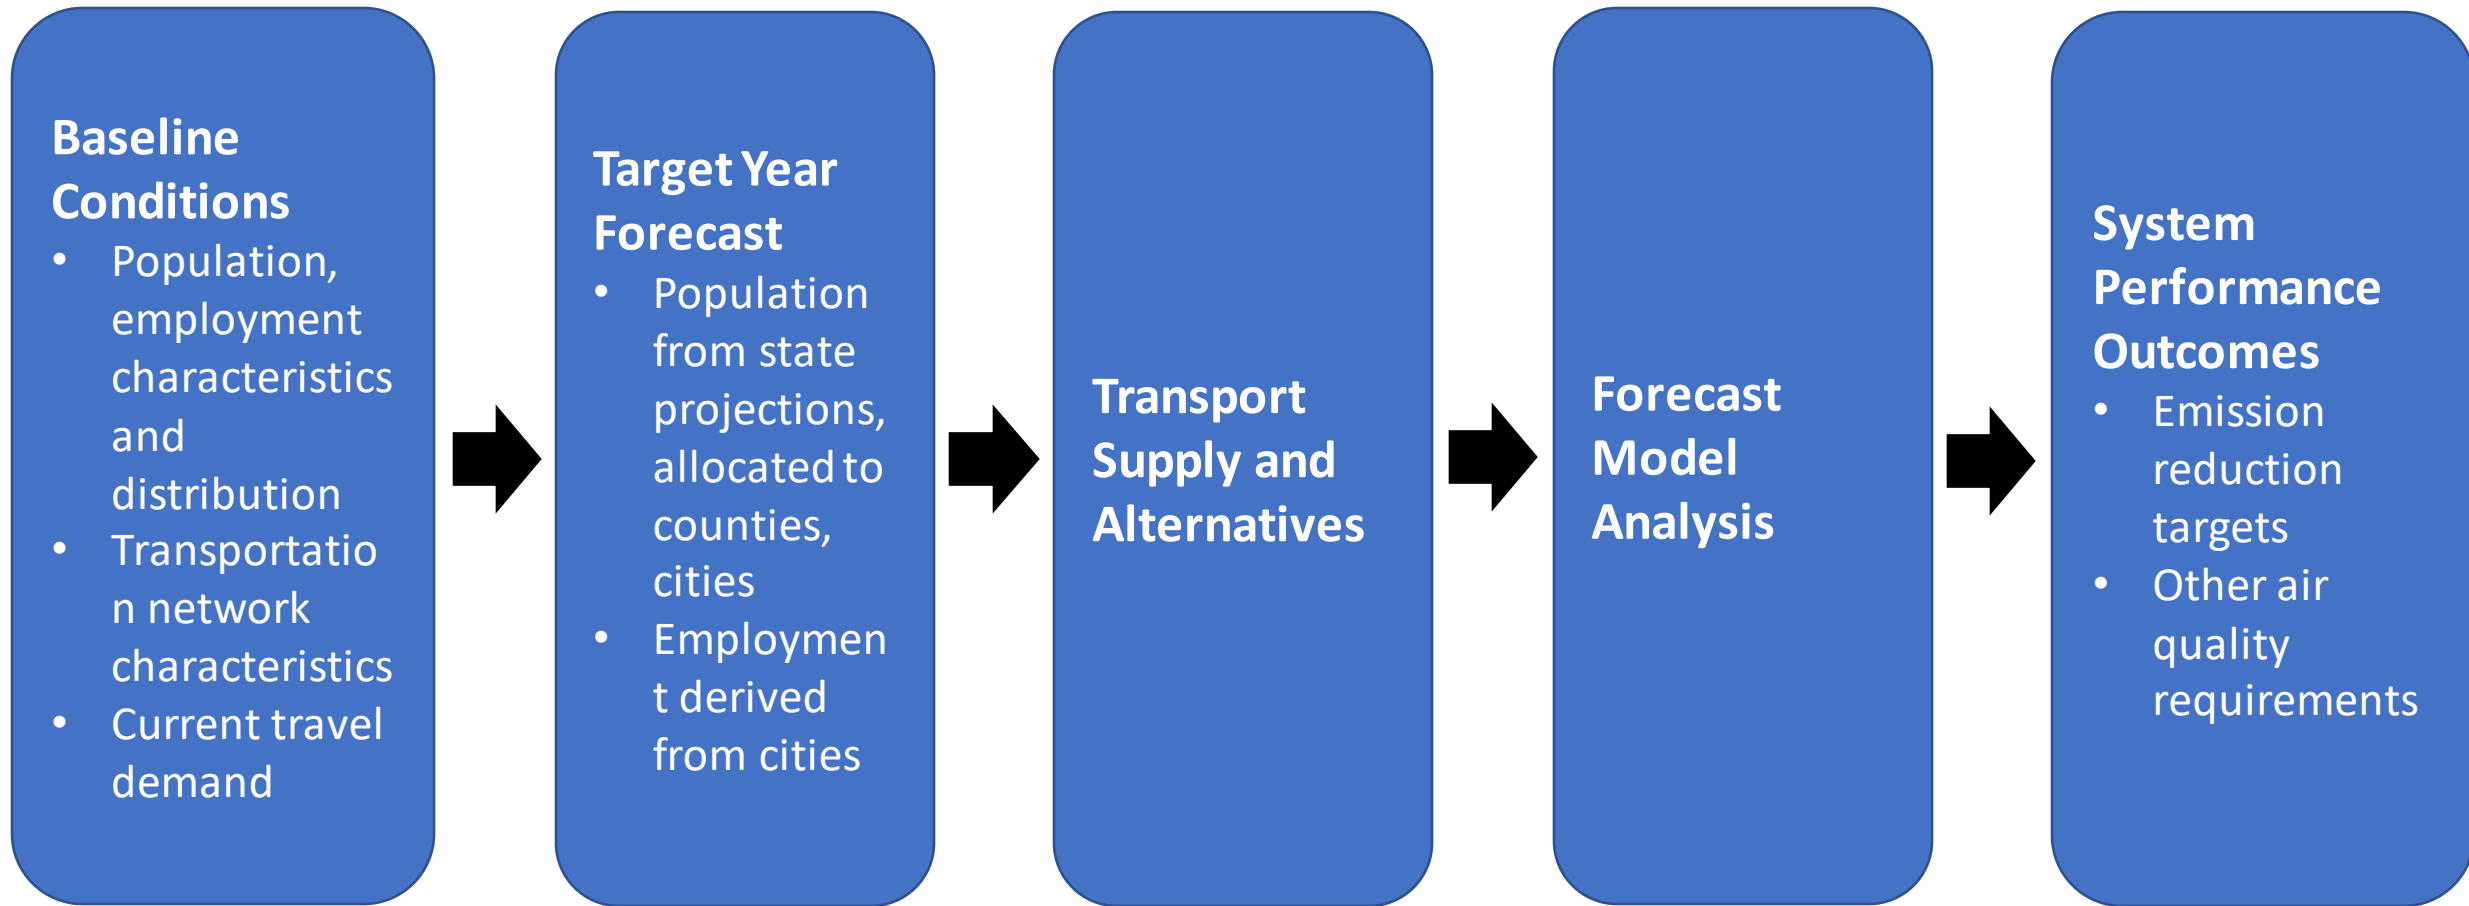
**Baseline Conditions**
- Population, employment characteristics and distribution
- Transportation network characteristics
- Current travel demand

**Target Year Forecast**
- Population from state projections, allocated to counties, cities
- Employment derived from cities

**Transport Supply and Alternatives**

**Forecast Model Analysis**

**System Performance Outcomes**
- Emission reduction targets
- Other air quality requirements